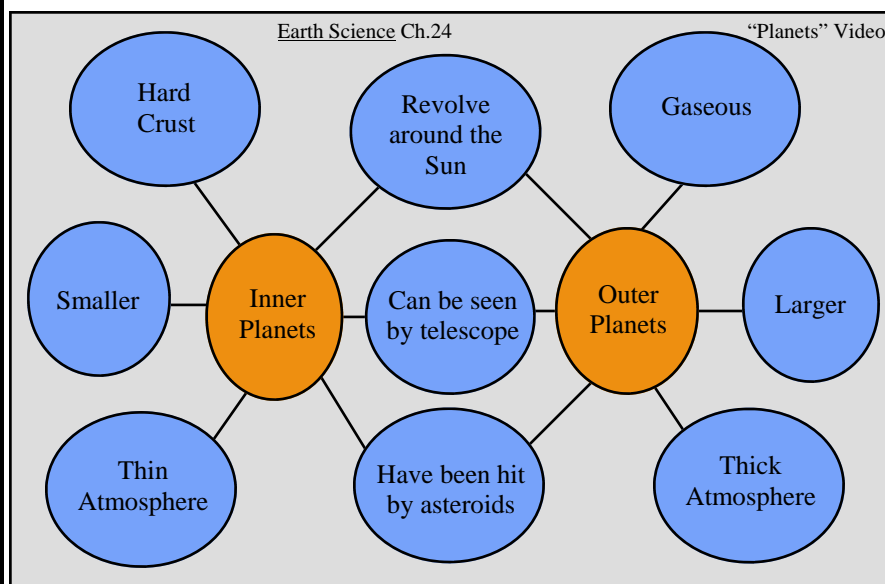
Earth Science Ch.24

“Planets” Video

Hard Crust

Revolve around the Sun

Gaseous

Smaller

Inner Planets

Can be seen by telescope

Outer Planets

Larger

Thin Atmosphere

Have been hit by asteroids

Thick Atmosphere